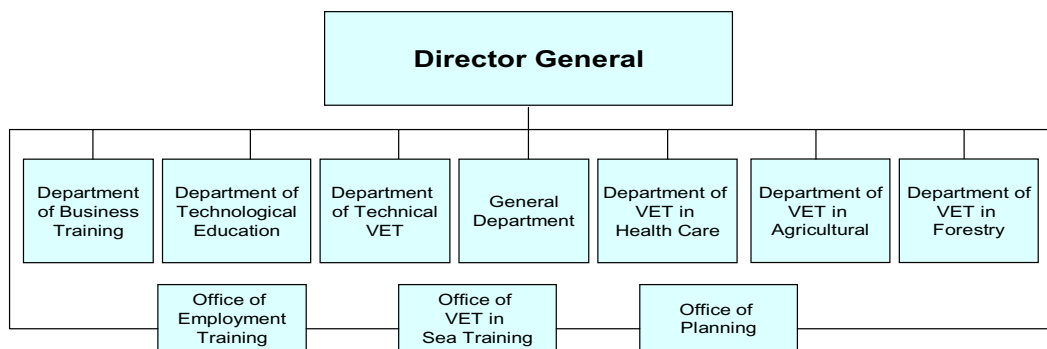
Director General

Department of Business Training

Department of Technological Education

Department of Technical VET

General Department

Department of VET in Health Care

Department of VET in Agricultural

Department of VET in Forestry

Office of Employment Training

Office of VET in Sea Training

Office of Planning